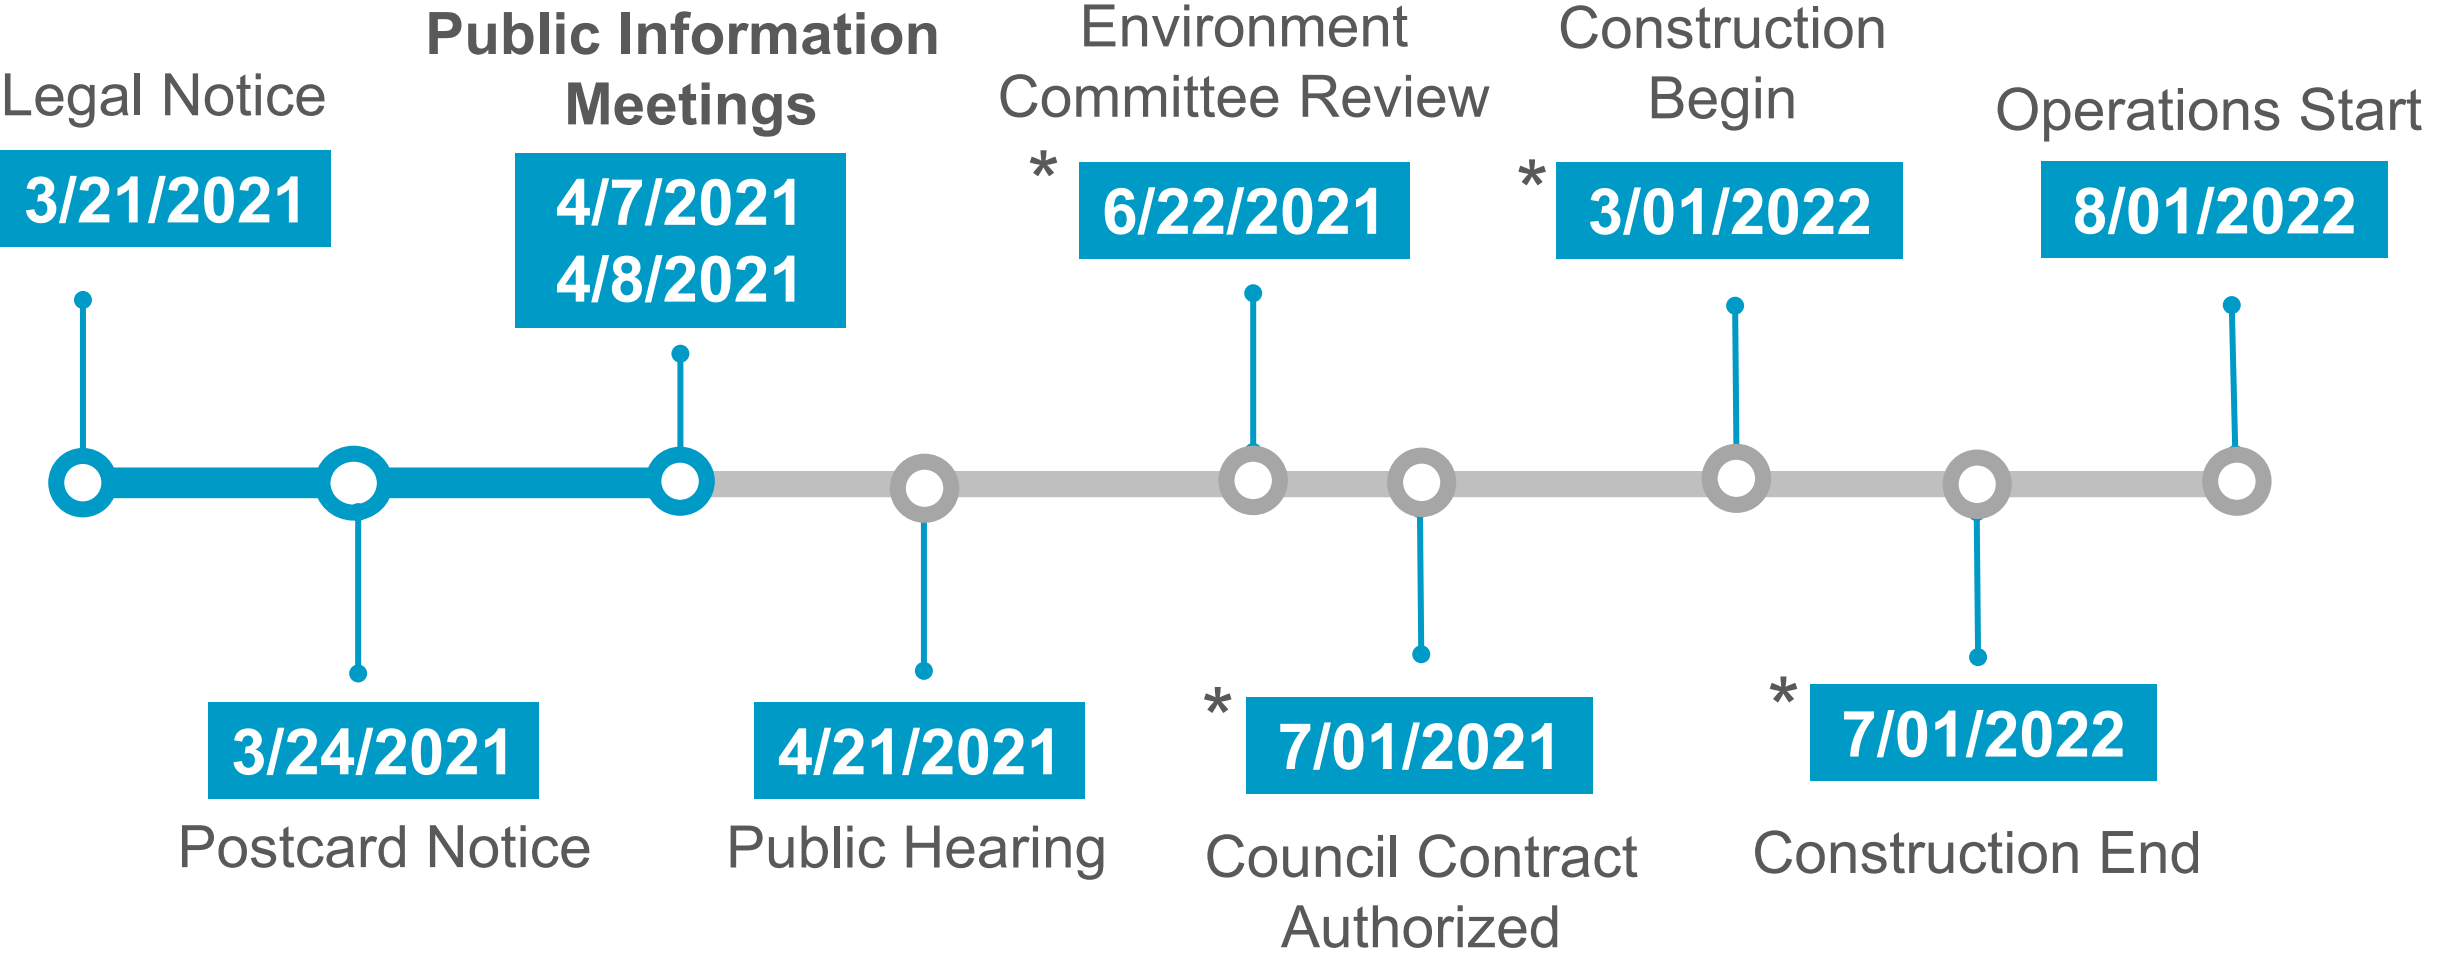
Legal Notice
3/21/2021

Public Information Meetings
4/7/2021
4/8/2021

Environment Committee Review
* 6/22/2021

Construction Begin
* 3/01/2022

Operations Start
8/01/2022

3/24/2021
Postcard Notice

4/21/2021
Public Hearing

* 7/01/2021
Council Contract Authorized

* 7/01/2022
Construction End